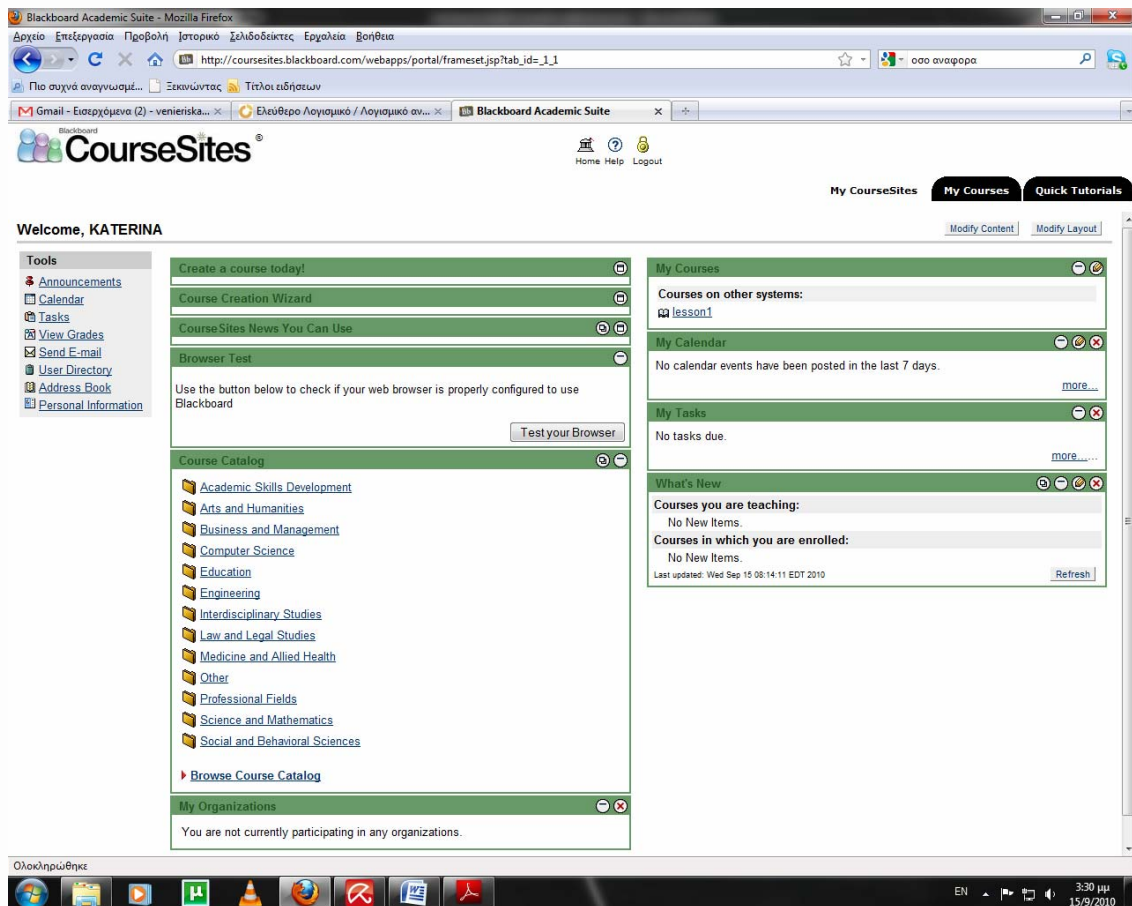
Blackboard Academic Suite - Mozilla Firefox

Αρχείο Επεξεργασία Προβολή Ιστορικό Σελιδοδείκτες Εργαλεία Βοήθεια

http://coursesites.blackboard.com/webapps/portal/frameset.jsp?tab_id=_1_1

οσο αναφορα

Πιο συχνά αναγνωσμέ... Ξεκινώντας Τίτλοι ειδήσεων

Gmail - Εισερχόμενα (2) - venieriska...
Ελεύθερο Λογισμικό / Λογισμικό αν...
Blackboard Academic Suite

Blackboard CourseSites®

Home Help Logout

My CourseSites | My Courses | Quick Tutorials

Welcome, KATERINA

Modify Content | Modify Layout

Tools
Announcements
Calendar
Tasks
View Grades
Send E-mail
User Directory
Address Book
Personal Information

Create a course today!

Course Creation Wizard

CourseSites News You Can Use

Browser Test

Use the button below to check if your web browser is properly configured to use Blackboard

Test your Browser

Course Catalog

Academic Skills Development
Arts and Humanities
Business and Management
Computer Science
Education
Engineering
Interdisciplinary Studies
Law and Legal Studies
Medicine and Allied Health
Other
Professional Fields
Science and Mathematics
Social and Behavioral Sciences

Browse Course Catalog

My Organizations

You are not currently participating in any organizations.

My Courses

Courses on other systems:
lesson1

My Calendar

No calendar events have been posted in the last 7 days.

more...

My Tasks

No tasks due.

more...

What's New

Courses you are teaching:
No New Items.
Courses in which you are enrolled:
No New Items.
Last updated: Wed Sep 15 08:14:11 EDT 2010

Refresh

Ολοκληρώθηκε

EN 3:30 μμ 15/9/2010